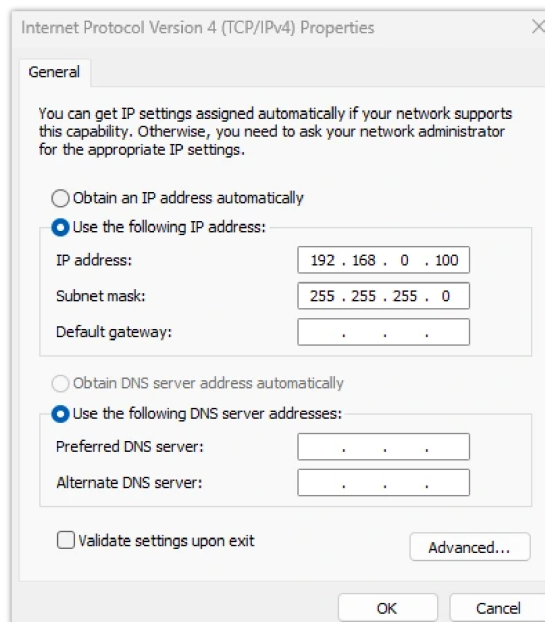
Internet Protocol Version 4 (TCP/IPv4) Properties

General

You can get IP settings assigned automatically if your network supports this capability. Otherwise, you need to ask your network administrator for the appropriate IP settings.

Obtain an IP address automatically

Use the following IP address:

IP address: 192 . 168 . 0 . 100

Subnet mask: 255 . 255 . 255 . 0

Default gateway: . . .

Obtain DNS server address automatically

Use the following DNS server addresses:

Preferred DNS server: . . .

Alternate DNS server: . . .

Validate settings upon exit

Advanced...

OK

Cancel